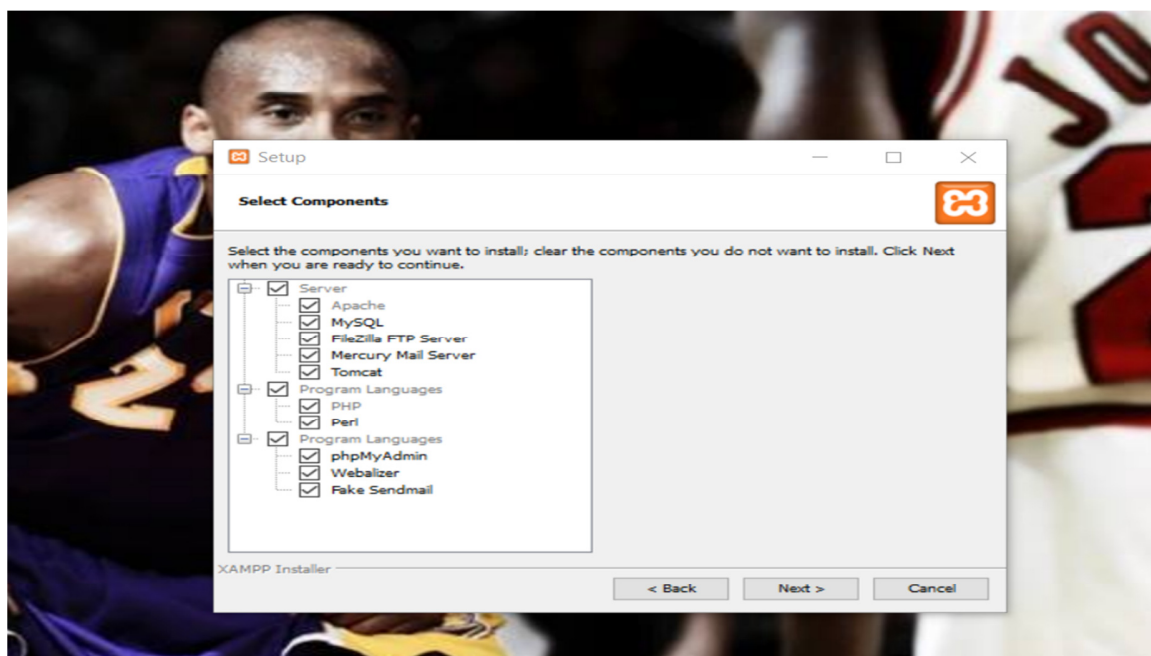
Setup

Select Components

Select the components you want to install; clear the components you do not want to install. Click Next when you are ready to continue.

Server
Apache
MySQL
FileZilla FTP Server
Mercury Mail Server
Tomcat
Program Languages
PHP
Perl
Program Languages
phpMyAdmin
Webalizer
Fake Sendmail

XAMPP Installer

< Back
Next >
Cancel